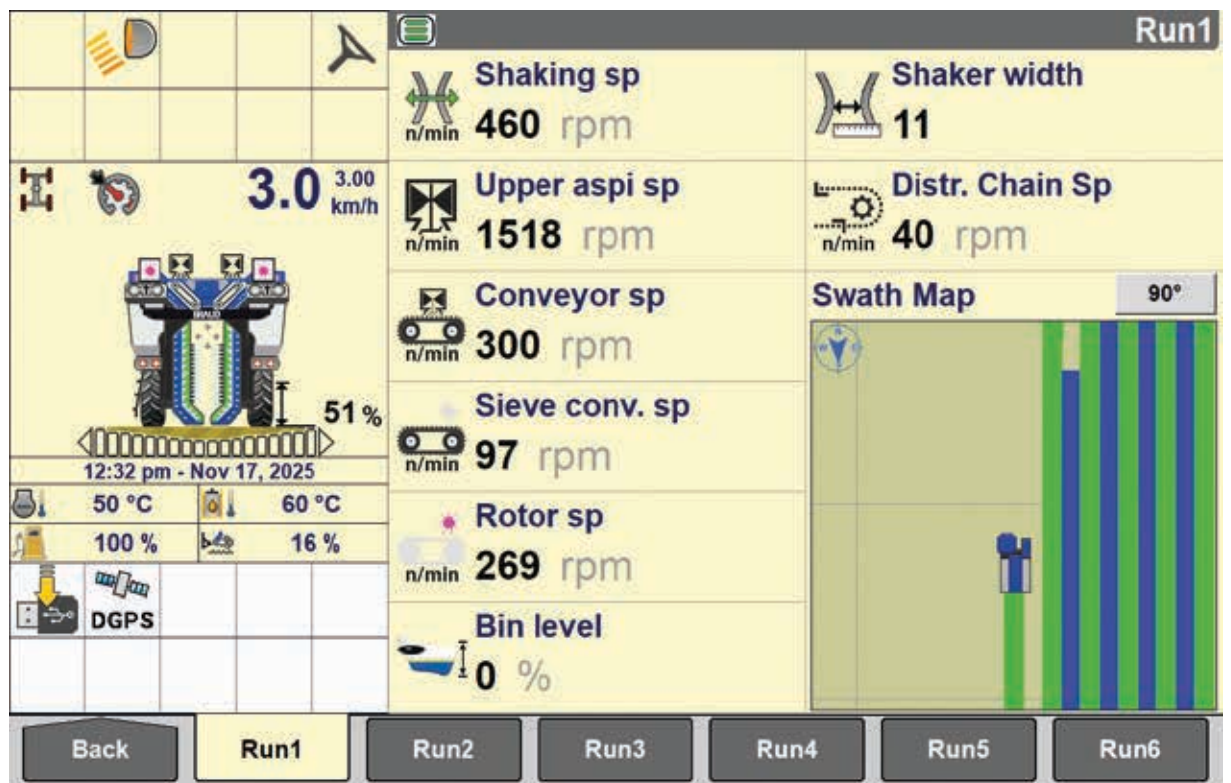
Run1

3.0 3.00 km/h

51 %

12:32 pm - Nov 17, 2025

50 °C 60 °C

100 % 16 %

DGPS

Shaking sp
n/min 460 rpm

Shaker width
11

Upper aspi sp
n/min 1518 rpm

Distr. Chain Sp
n/min 40 rpm

Conveyor sp
n/min 300 rpm

Swath Map 90°

Sieve conv. sp
n/min 97 rpm

Rotor sp
n/min 269 rpm

Bin level
0 %

Back Run1 Run2 Run3 Run4 Run5 Run6